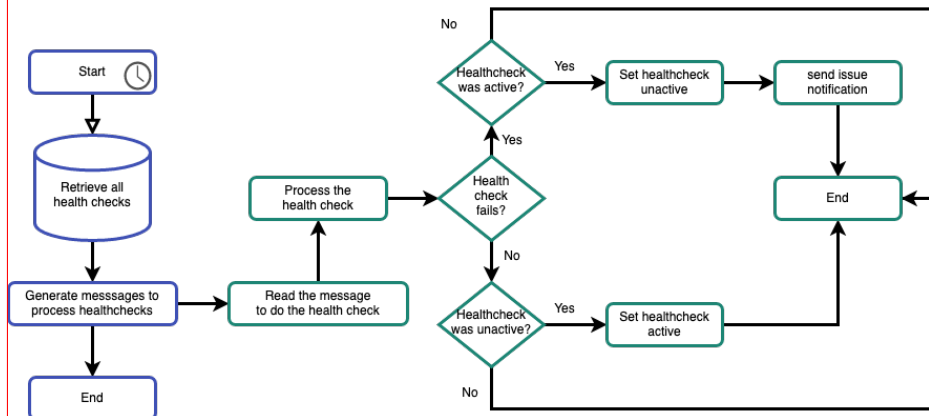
Start

Retrieve all health checks

Generate messsages to process healthchecks

End

Read the message to do the health check

Process the health check

Health check fails?

Yes

Healthcheck was active?

No

Yes

Set healthcheck unactive

send issue notification

End

No

Healthcheck was unactive?

Yes

Set healthcheck active

No